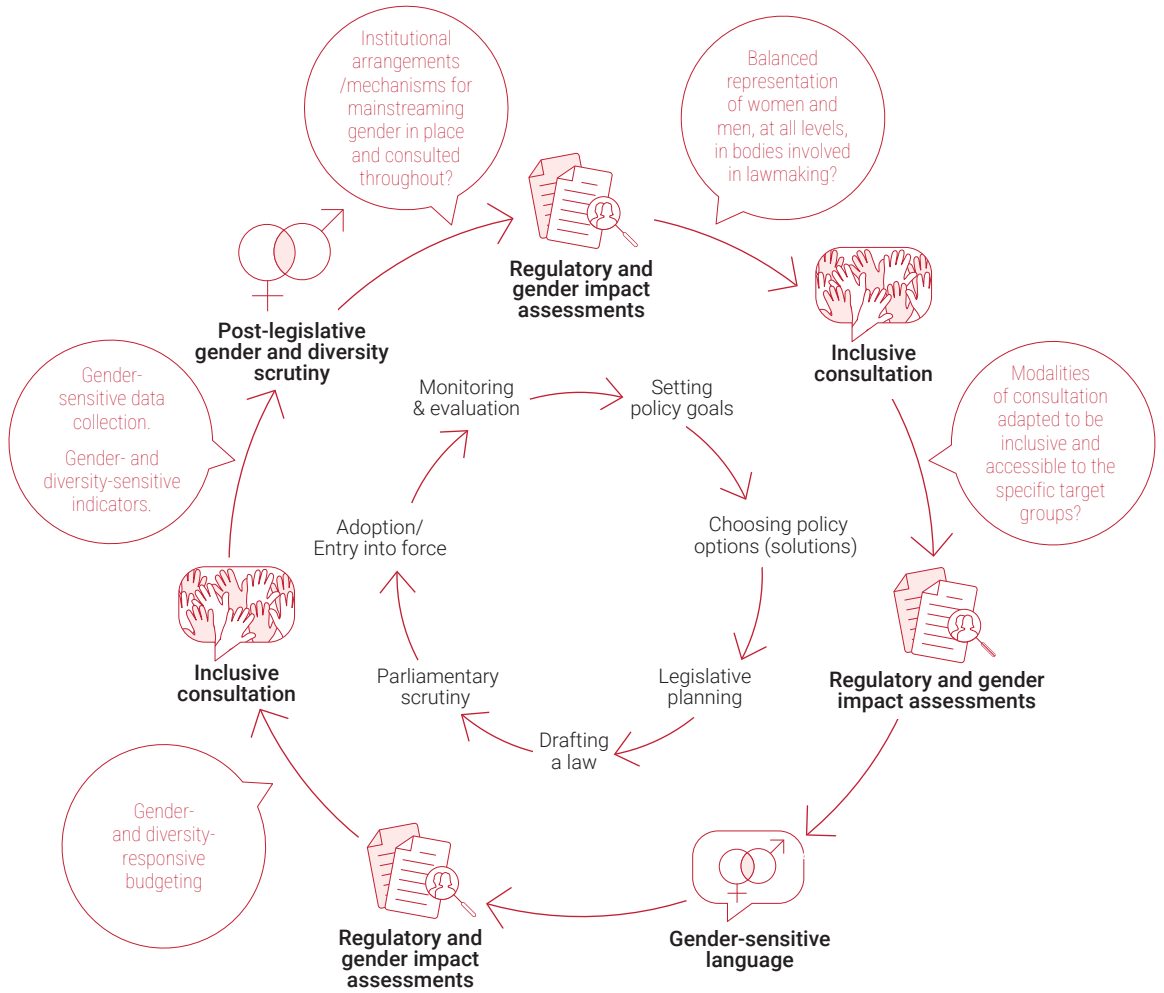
Institutional arrangements /mechanisms for mainstreaming gender in place and consulted throughout?

Balanced representation of women and men, at all levels, in bodies involved in lawmaking?

Regulatory and gender impact assessments

Post-legislative gender and diversity scrutiny

Inclusive consultation

Gender-sensitive data collection.

Gender- and diversity-sensitive indicators.

Monitoring & evaluation

Setting policy goals

Modalities of consultation adapted to be inclusive and accessible to the specific target groups?

Choosing policy options (solutions)

Adoption/ Entry into force

Inclusive consultation

Legislative planning

Parliamentary scrutiny

Regulatory and gender impact assessments

Drafting a law

Gender- and diversity-responsive budgeting

Regulatory and gender impact assessments

Gender-sensitive language